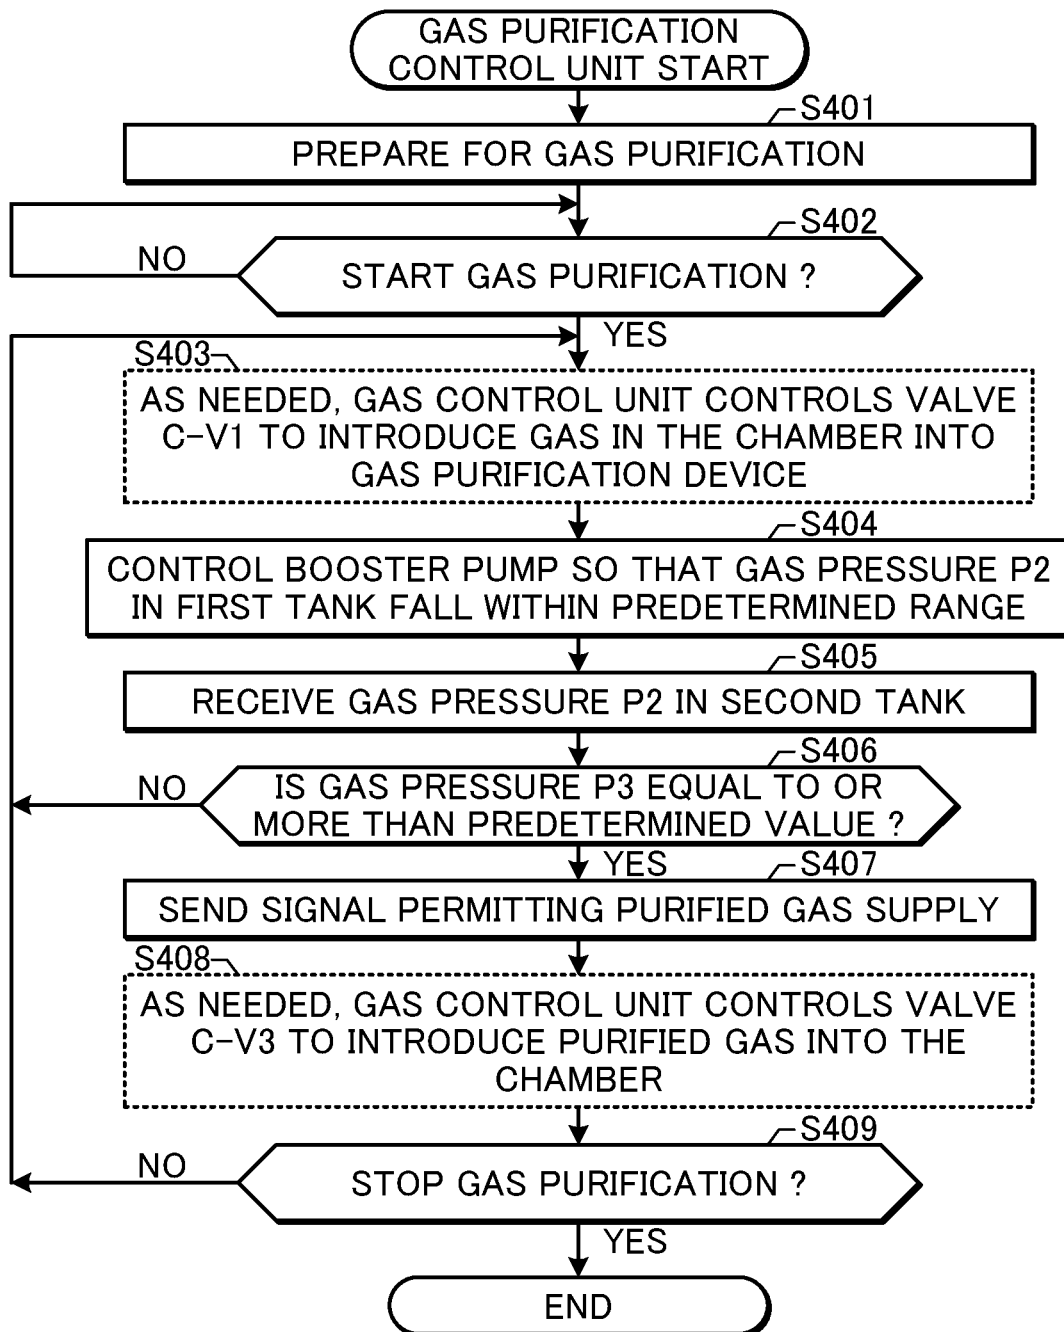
GAS PURIFICATION CONTROL UNIT START

S401
PREPARE FOR GAS PURIFICATION

S402
NO
START GAS PURIFICATION ?

YES
S403
AS NEEDED, GAS CONTROL UNIT CONTROLS VALVE C-V1 TO INTRODUCE GAS IN THE CHAMBER INTO GAS PURIFICATION DEVICE

S404
CONTROL BOOSTER PUMP SO THAT GAS PRESSURE P2 IN FIRST TANK FALL WITHIN PREDETERMINED RANGE

S405
RECEIVE GAS PRESSURE P2 IN SECOND TANK

S406
NO
IS GAS PRESSURE P3 EQUAL TO OR MORE THAN PREDETERMINED VALUE ?

YES
S407
SEND SIGNAL PERMITTING PURIFIED GAS SUPPLY

S408
AS NEEDED, GAS CONTROL UNIT CONTROLS VALVE C-V3 TO INTRODUCE PURIFIED GAS INTO THE CHAMBER

S409
NO
STOP GAS PURIFICATION ?

YES
END